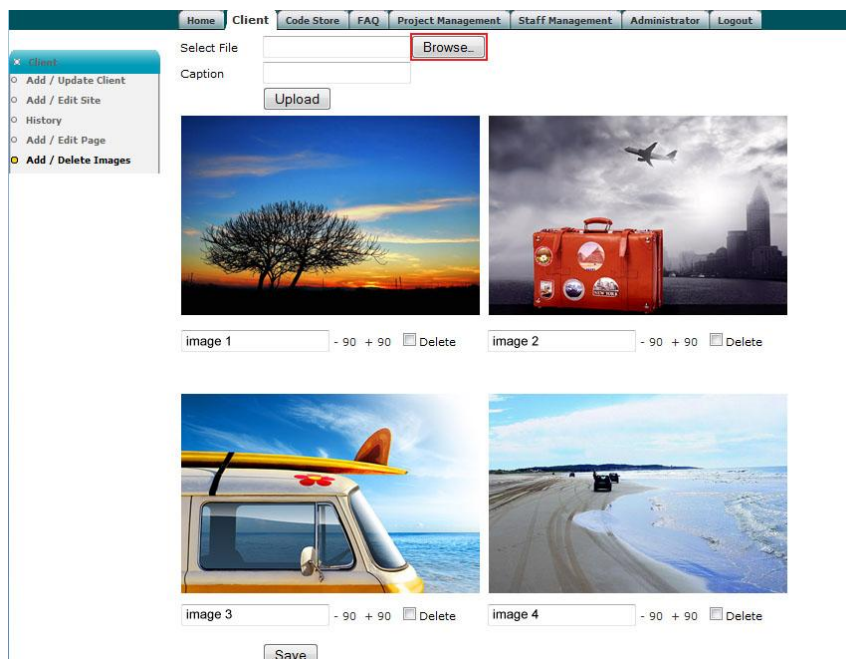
Home | Client | Code Store | FAQ | Project Management | Staff Management | Administrator | Logout

Client
Add / Update Client
Add / Edit Site
History
Add / Edit Page
Add / Delete Images

Select File
Browse...
Caption
Upload

image 1 - 90 + 90 Delete
image 2 - 90 + 90 Delete

image 3 - 90 + 90 Delete
image 4 - 90 + 90 Delete

Save